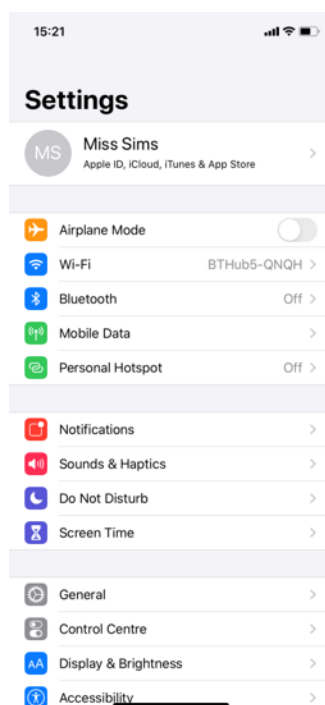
15:21

Settings

MS
Miss Sims
Apple ID, iCloud, iTunes & App Store

Airplane Mode

Wi-Fi BTHub5-QNQH

Bluetooth Off

Mobile Data

Personal Hotspot Off

Notifications

Sounds & Haptics

Do Not Disturb

Screen Time

General

Control Centre

AA Display & Brightness

Accessibility